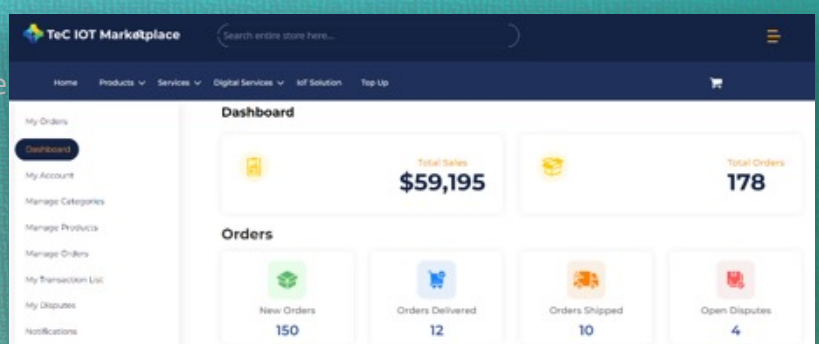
TeC IOT Marketplace

Search entire store here...

Home Products Services Digital Services IoT Solution Top Up

My Orders
Dashboard
My Account
Manage Categories
Manage Products
Manage Orders
My Transaction List
My Disputes
Notifications

Dashboard

Total Sales
$59,195

Total Orders
178

Orders

New Orders
150

Orders Delivered
12

Orders Shipped
10

Open Disputes
4